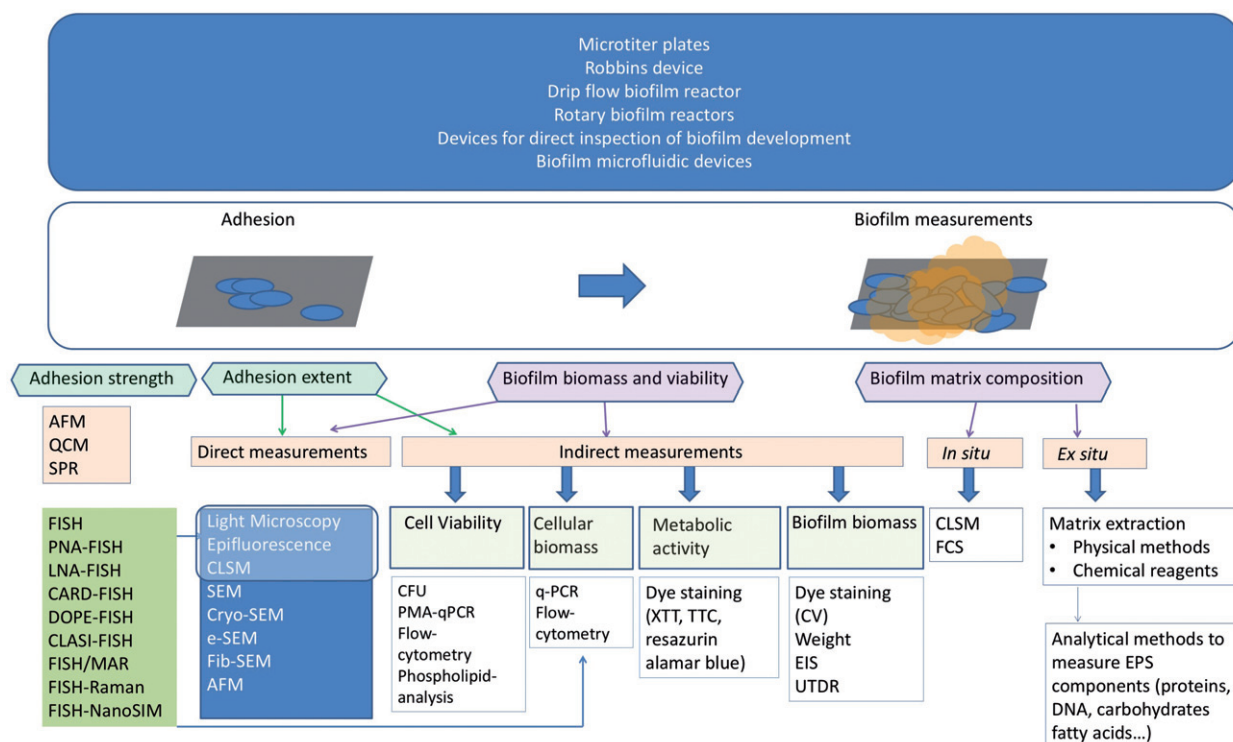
Microtiter plates
Robbins device
Drip flow biofilm reactor
Rotary biofilm reactors
Devices for direct inspection of biofilm development
Biofilm microfluidic devices

Adhesion

Biofilm measurements

Adhesion strength

Adhesion extent

Biofilm biomass and viability

Biofilm matrix composition

AFM
QCM
SPR

Direct measurements

Indirect measurements

*In situ*

*Ex situ*

FISH
PNA-FISH
LNA-FISH
CARD-FISH
DOPE-FISH
CLASI-FISH
FISH/MAR
FISH-Raman
FISH-NanoSIM

Light Microscopy
Epifluorescence
CLSM
SEM
Cryo-SEM
e-SEM
Fib-SEM
AFM

Cell Viability

CFU
PMA-qPCR
Flow-cytometry
Phospholipid-analysis

Cellular biomass

q-PCR
Flow-cytometry

Metabolic activity

Dye staining (XTT, TTC, resazurin alamar blue)

Biofilm biomass

Dye staining (CV)
Weight
EIS
UTDR

CLSM
FCS

Matrix extraction
• Physical methods
• Chemical reagents

Analytical methods to measure EPS components (proteins, DNA, carbohydrates fatty acids...)